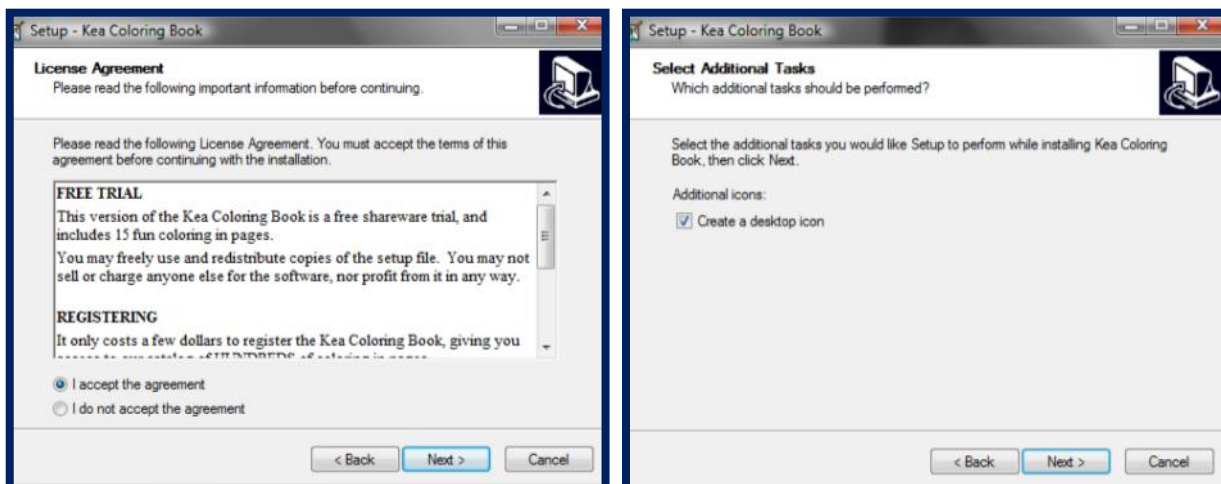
Setup - Kea Coloring Book

License Agreement
Please read the following important information before continuing.

Please read the following License Agreement. You must accept the terms of this agreement before continuing with the installation.

FREE TRIAL
This version of the Kea Coloring Book is a free shareware trial, and includes 15 fun coloring in pages.
You may freely use and redistribute copies of the setup file. You may not sell or charge anyone else for the software, nor profit from it in any way.

REGISTERING
It only costs a few dollars to register the Kea Coloring Book, giving you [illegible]

I accept the agreement
I do not accept the agreement

< Back Next > Cancel

Setup - Kea Coloring Book

Select Additional Tasks
Which additional tasks should be performed?

Select the additional tasks you would like Setup to perform while installing Kea Coloring Book, then click Next.

Additional icons:
Create a desktop icon

< Back Next > Cancel